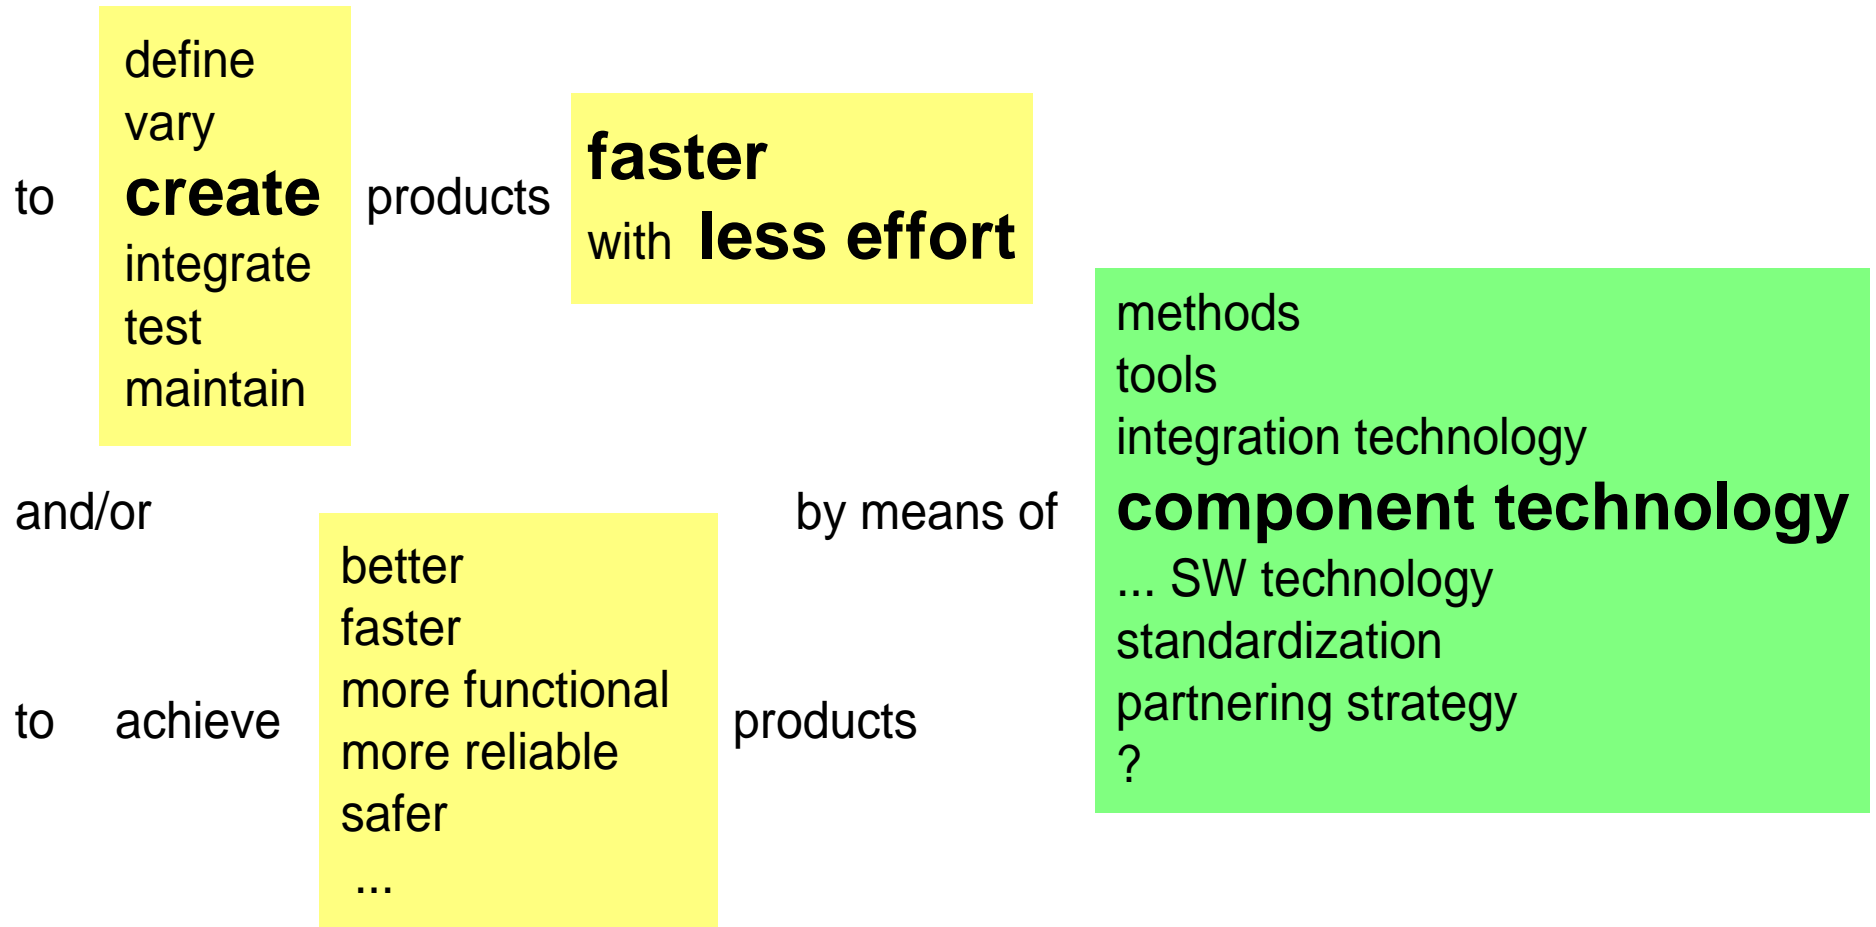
to

define
vary
**create**
integrate
test
maintain

products

**faster**
with **less effort**

and/or

to achieve

better
faster
more functional
more reliable
safer
...

products

by means of

methods
tools
integration technology
**component technology**
... SW technology
standardization
partnering strategy
?